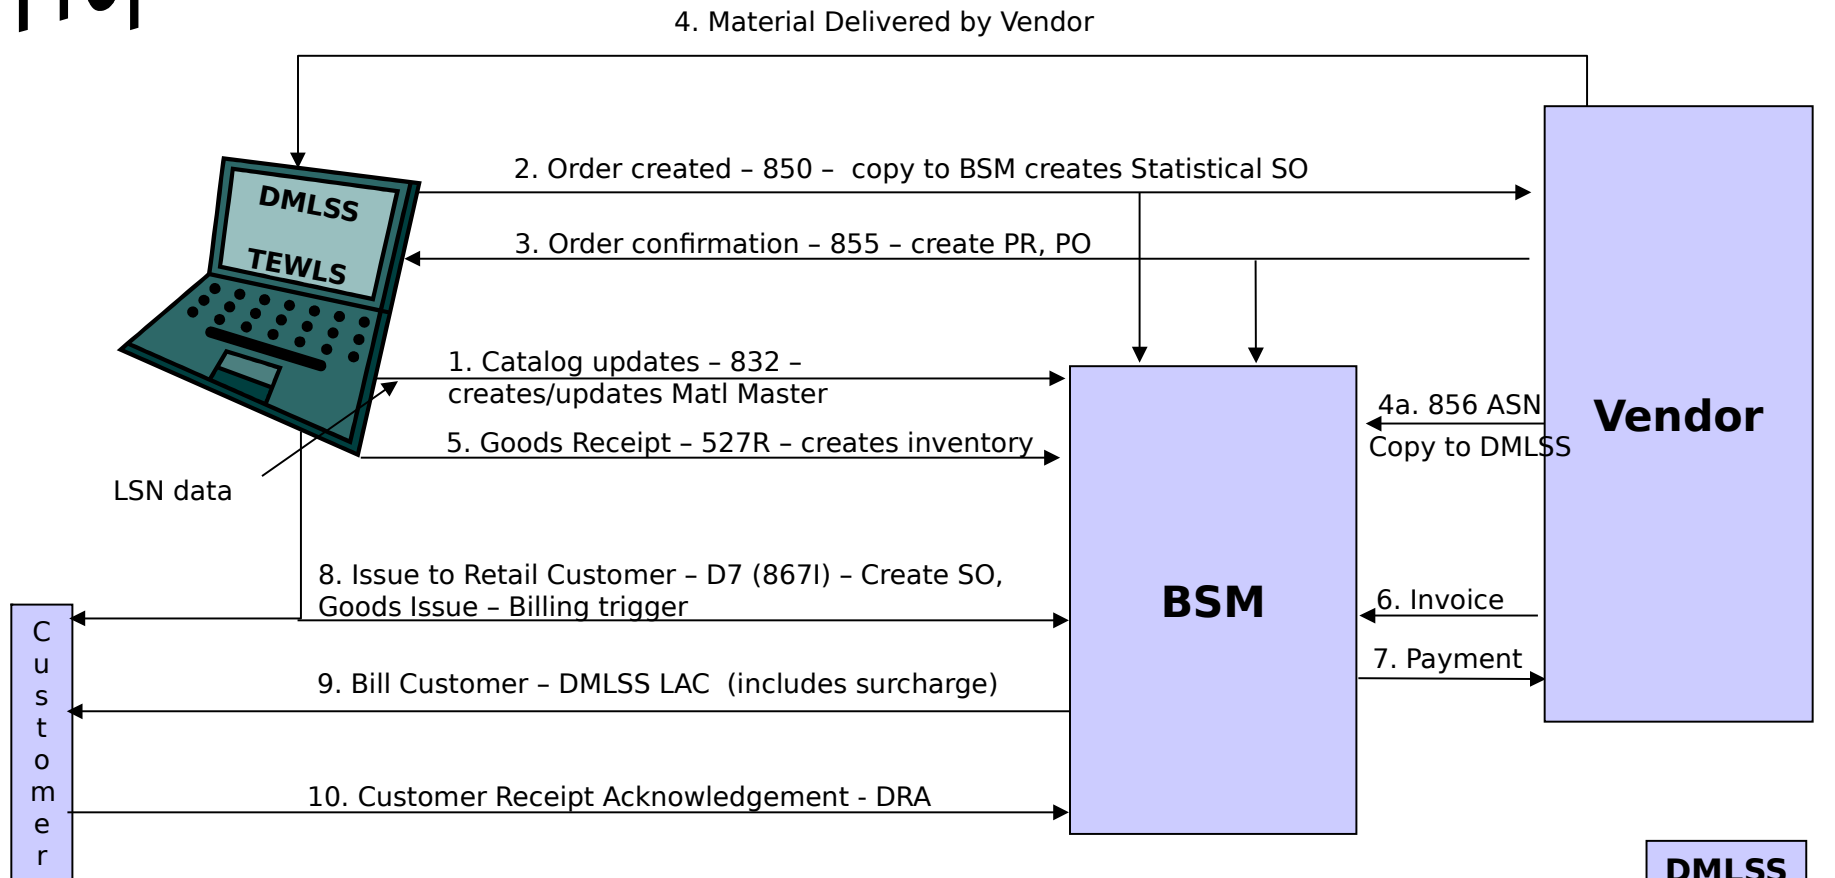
4. Material Delivered by Vendor

DMLSS

TEWLS

2. Order created – 850 – copy to BSM creates Statistical SO

3. Order confirmation – 855 – create PR, PO

1. Catalog updates – 832 – creates/updates Matl Master

5. Goods Receipt – 527R – creates inventory

LSN data

4a. 856 ASN Copy to DMLSS

Vendor

BSM

8. Issue to Retail Customer – D7 (867I) – Create SO, Goods Issue – Billing trigger

6. Invoice

7. Payment

9. Bill Customer – DMLSS LAC (includes surcharge)

10. Customer Receipt Acknowledgement - DRA

Customer

DMLSS